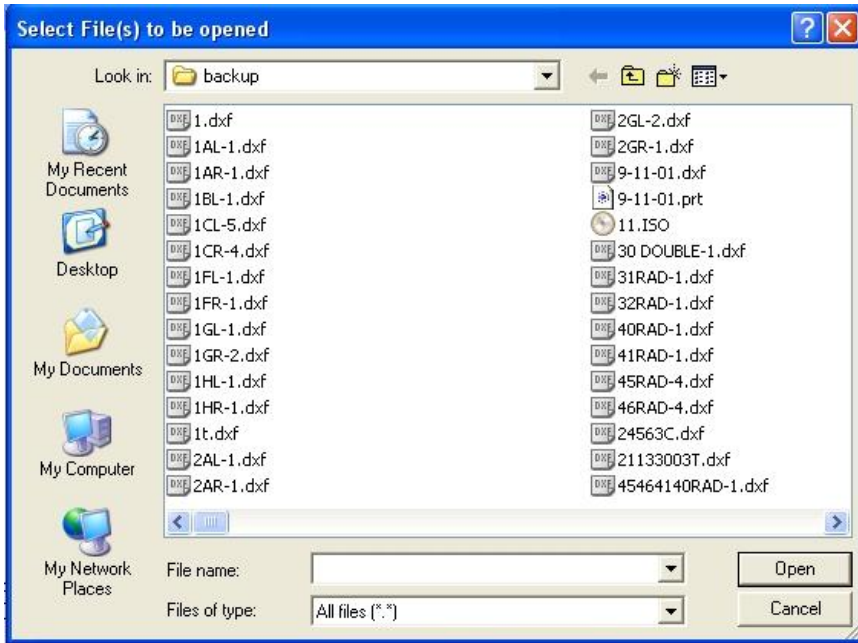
Select File(s) to be opened

Look in: backup

My Recent Documents

Desktop

My Documents

My Computer

My Network Places

1.dxf
1AL-1.dxf
1AR-1.dxf
1BL-1.dxf
1CL-5.dxf
1CR-4.dxf
1FL-1.dxf
1FR-1.dxf
1GL-1.dxf
1GR-2.dxf
1HL-1.dxf
1HR-1.dxf
1t.dxf
2AL-1.dxf
2AR-1.dxf

2GL-2.dxf
2GR-1.dxf
9-11-01.dxf
9-11-01.prt
11.ISO
30 DOUBLE-1.dxf
31RAD-1.dxf
32RAD-1.dxf
40RAD-1.dxf
41RAD-1.dxf
45RAD-4.dxf
46RAD-4.dxf
24563C.dxf
21133003T.dxf
45464140RAD-1.dxf

File name:

Files of type: All files (*.*)

Open

Cancel